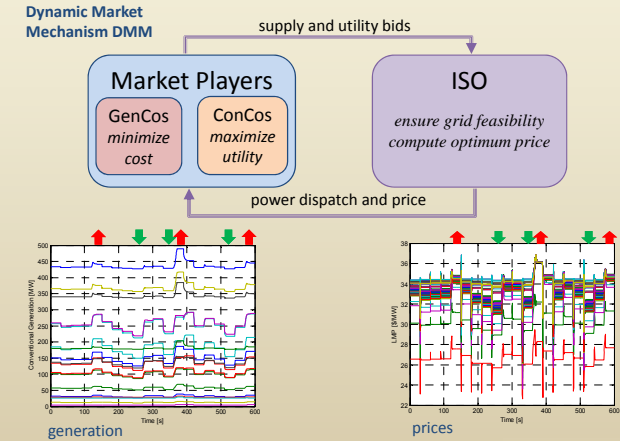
Dynamic Market Mechanism DMM

supply and utility bids

Market Players

GenCos
minimize cost

ConCos
maximize utility

ISO

ensure grid feasibility
compute optimum price

power dispatch and price

500
450
400
350
300
250
200
150
100
50
0
0 100 200 300 400 500 600
Time [s]
Conventional Generation [MW]

generation

38
36
34
32
30
28
26
24
22
0 100 200 300 400 500 600
Time [s]
LMP [$/MW]

prices